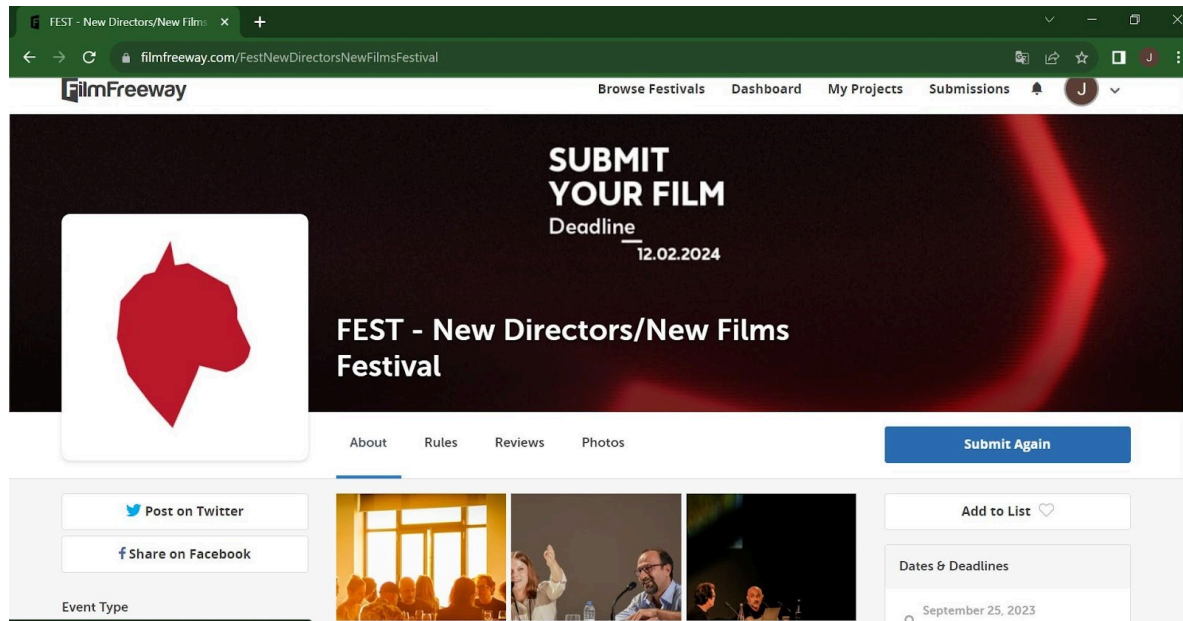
FEST - New Directors/New Films

filmfreeway.com/FestNewDirectorsNewFilmsFestival

J

FilmFreeway

Browse Festivals Dashboard My Projects Submissions

J

SUBMIT
YOUR FILM
Deadline
12.02.2024

FEST - New Directors/New Films Festival

About Rules Reviews Photos

Submit Again

Post on Twitter

Share on Facebook

Event Type

Add to List

Dates & Deadlines

September 25, 2023